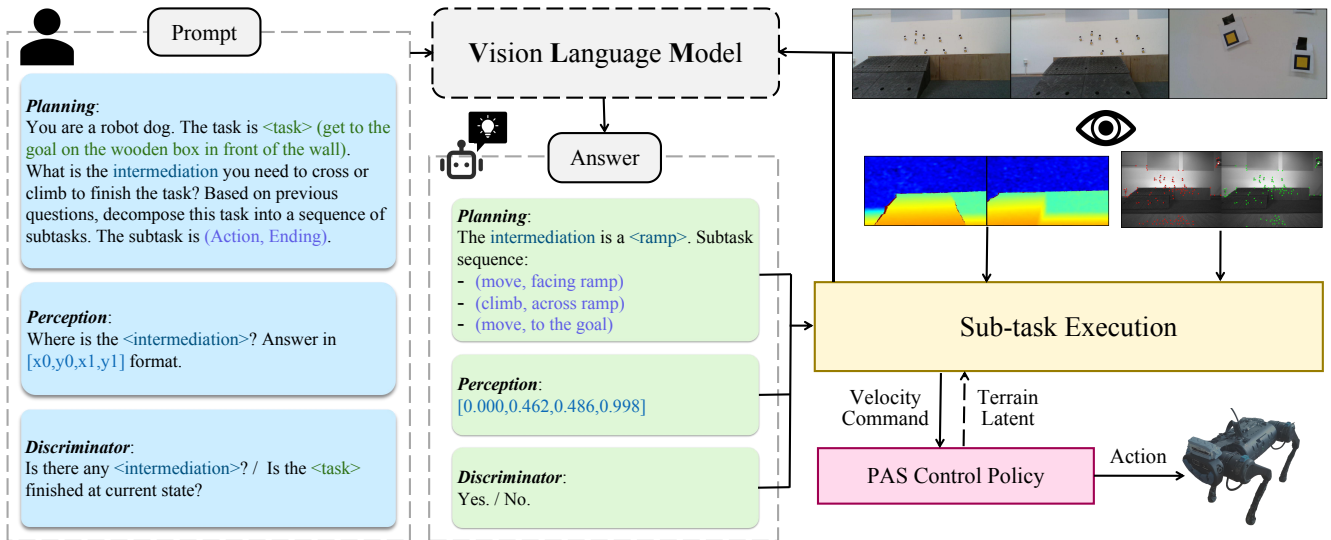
Prompt

Vision Language Model

Planning:
You are a robot dog. The task is <task> (get to the goal on the wooden box in front of the wall). What is the intermediation you need to cross or climb to finish the task? Based on previous questions, decompose this task into a sequence of subtasks. The subtask is (Action, Ending).

Perception:
Where is the <intermediation>? Answer in [x0,y0,x1,y1] format.

Discriminator:
Is there any <intermediation>? / Is the <task> finished at current state?

Answer

Planning:
The intermediation is a <ramp>. Subtask sequence:
- (move, facing ramp)
- (climb, across ramp)
- (move, to the goal)

Perception:
[0.000,0.462,0.486,0.998]

Discriminator:
Yes. / No.

Sub-task Execution

Velocity Command

Terrain Latent

PAS Control Policy

Action